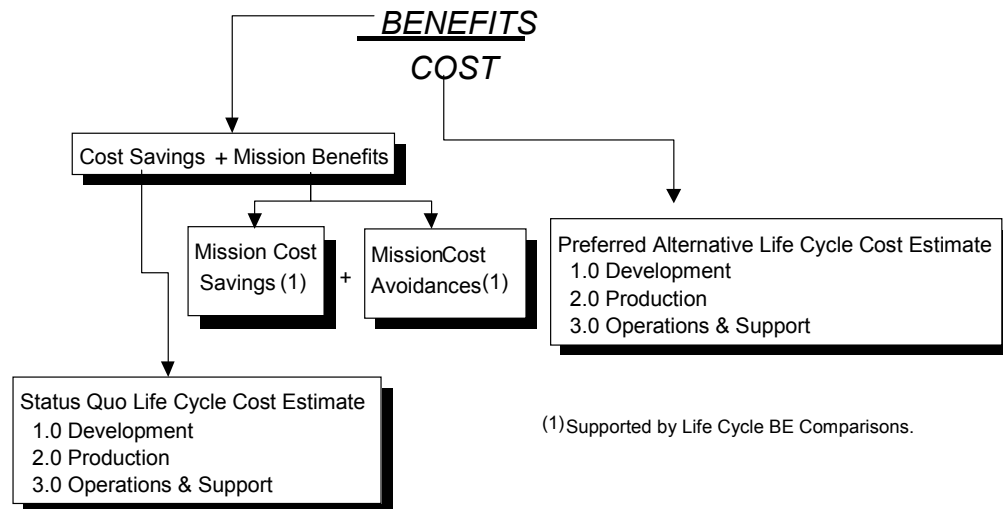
BENEFITS
COST

Cost Savings + Mission Benefits

Mission Cost Savings (1)

+

MissionCost Avoidances(1)

Preferred Alternative Life Cycle Cost Estimate
1.0 Development
2.0 Production
3.0 Operations & Support

Status Quo Life Cycle Cost Estimate
1.0 Development
2.0 Production
3.0 Operations & Support

(1)Supported by Life Cycle BE Comparisons.